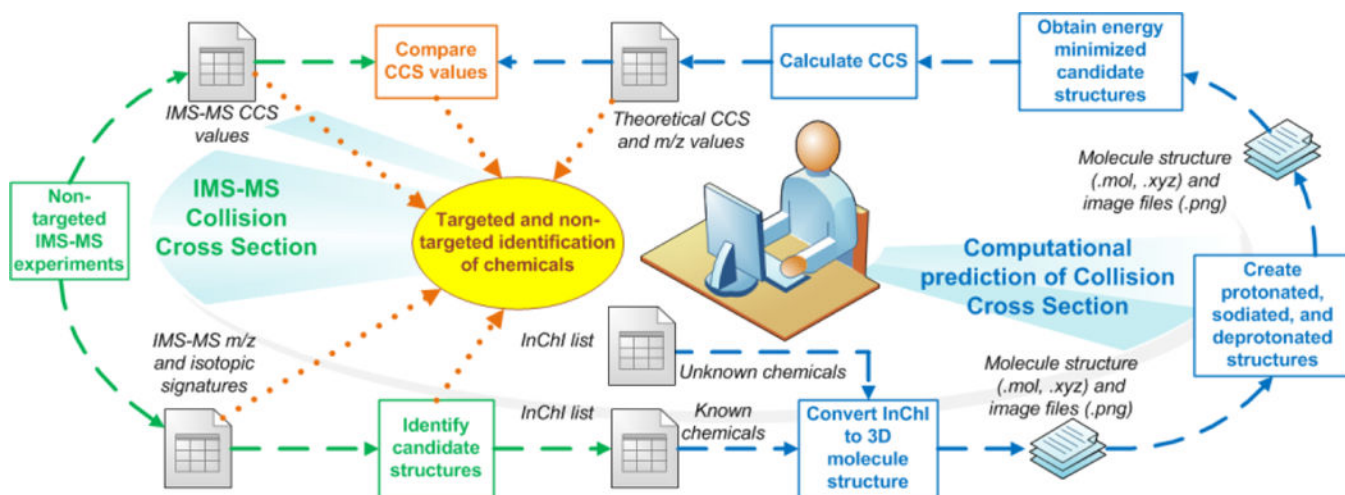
Compare CCS values

Calculate CCS

Obtain energy minimized candidate structures

IMS-MS CCS values

Theoretical CCS and m/z values

Molecule structure (.mol, .xyz) and image files (.png)

Non-targeted IMS-MS experiments

IMS-MS Collision Cross Section

Targeted and non-targeted identification of chemicals

Computational prediction of Collision Cross Section

Create protonated, sodiated, and deprotonated structures

IMS-MS m/z and isotopic signatures

InChI list

Unknown chemicals

Molecule structure (.mol, .xyz) and image files (.png)

InChI list

Known chemicals

Identify candidate structures

Convert InChI to 3D molecule structure